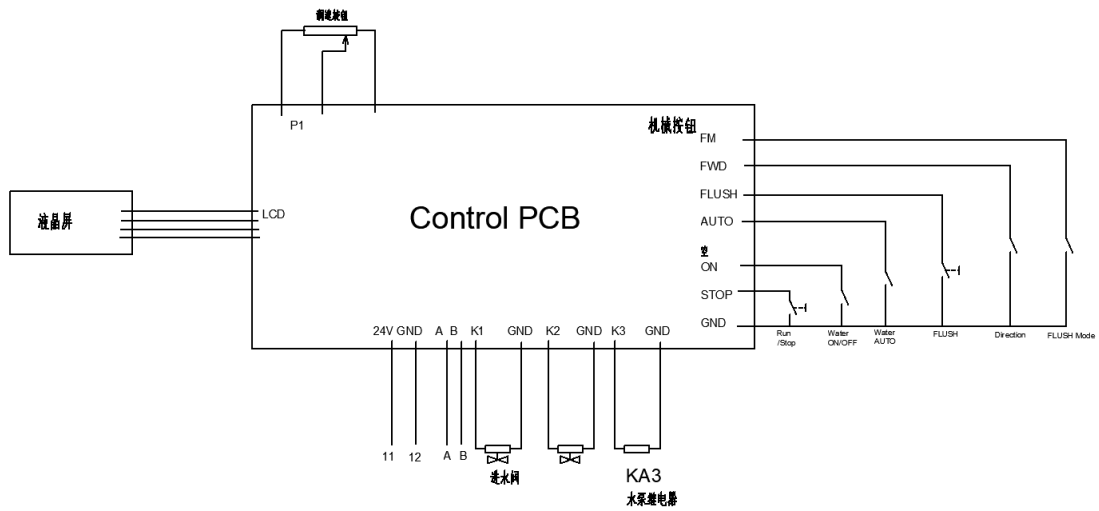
调速旋钮

P1

机械按钮

FM

FWD

FLUSH

AUTO

空

ON

STOP

GND

液晶屏

LCD

Control PCB

24V GND A B K1 GND K2 GND K3 GND

11 12 A B

进水阀

KA3

水泵继电器

Run /Stop

Water ON/OFF

Water AUTO

FLUSH

Direction

FLUSH Mode